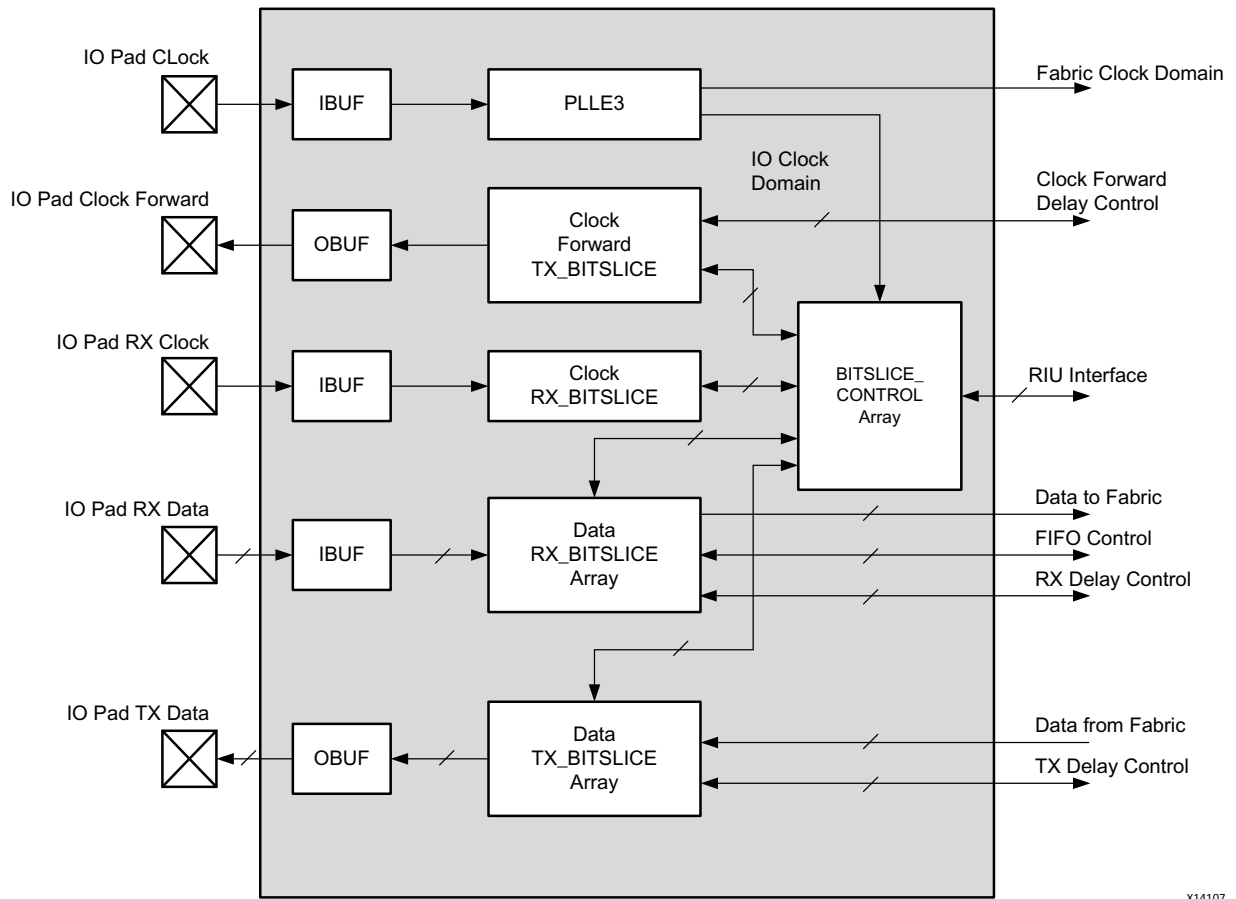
IO Pad CLock

IBUF

PLLE3

Fabric Clock Domain

IO Clock Domain

IO Pad Clock Forward

OBUF

Clock Forward TX_BITSLICE

Clock Forward Delay Control

IO Pad RX Clock

IBUF

Clock RX_BITSLICE

BITSLICE_ CONTROL Array

RIU Interface

IO Pad RX Data

IBUF

Data RX_BITSLICE Array

Data to Fabric

FIFO Control

RX Delay Control

IO Pad TX Data

OBUF

Data TX_BITSLICE Array

Data from Fabric

TX Delay Control

X14107